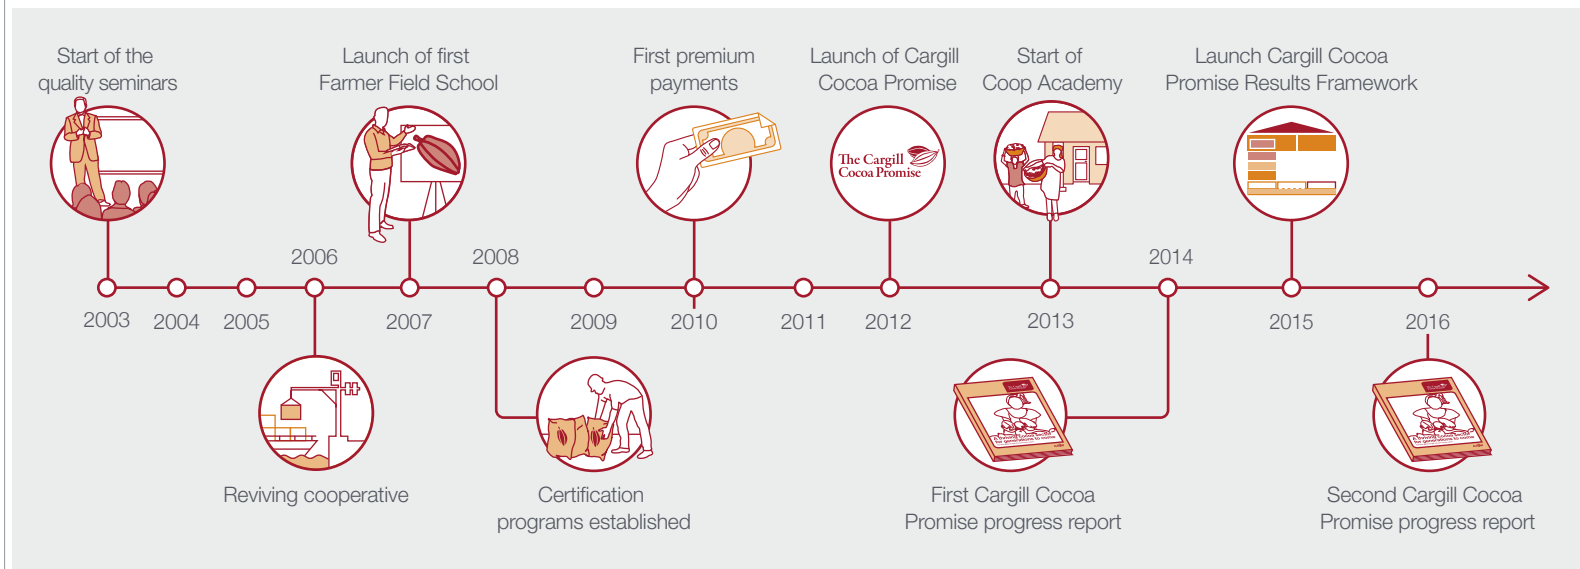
Start of the quality seminars

Launch of first Farmer Field School

First premium payments

Launch of Cargill Cocoa Promise

The Cargill Cocoa Promise

Start of Coop Academy

Launch Cargill Cocoa Promise Results Framework

2006

2008

2014

2003

2004

2005

2007

2009

2010

2011

2012

2013

2015

2016

Reviving cooperative

Certification programs established

First Cargill Cocoa Promise progress report

Second Cargill Cocoa Promise progress report